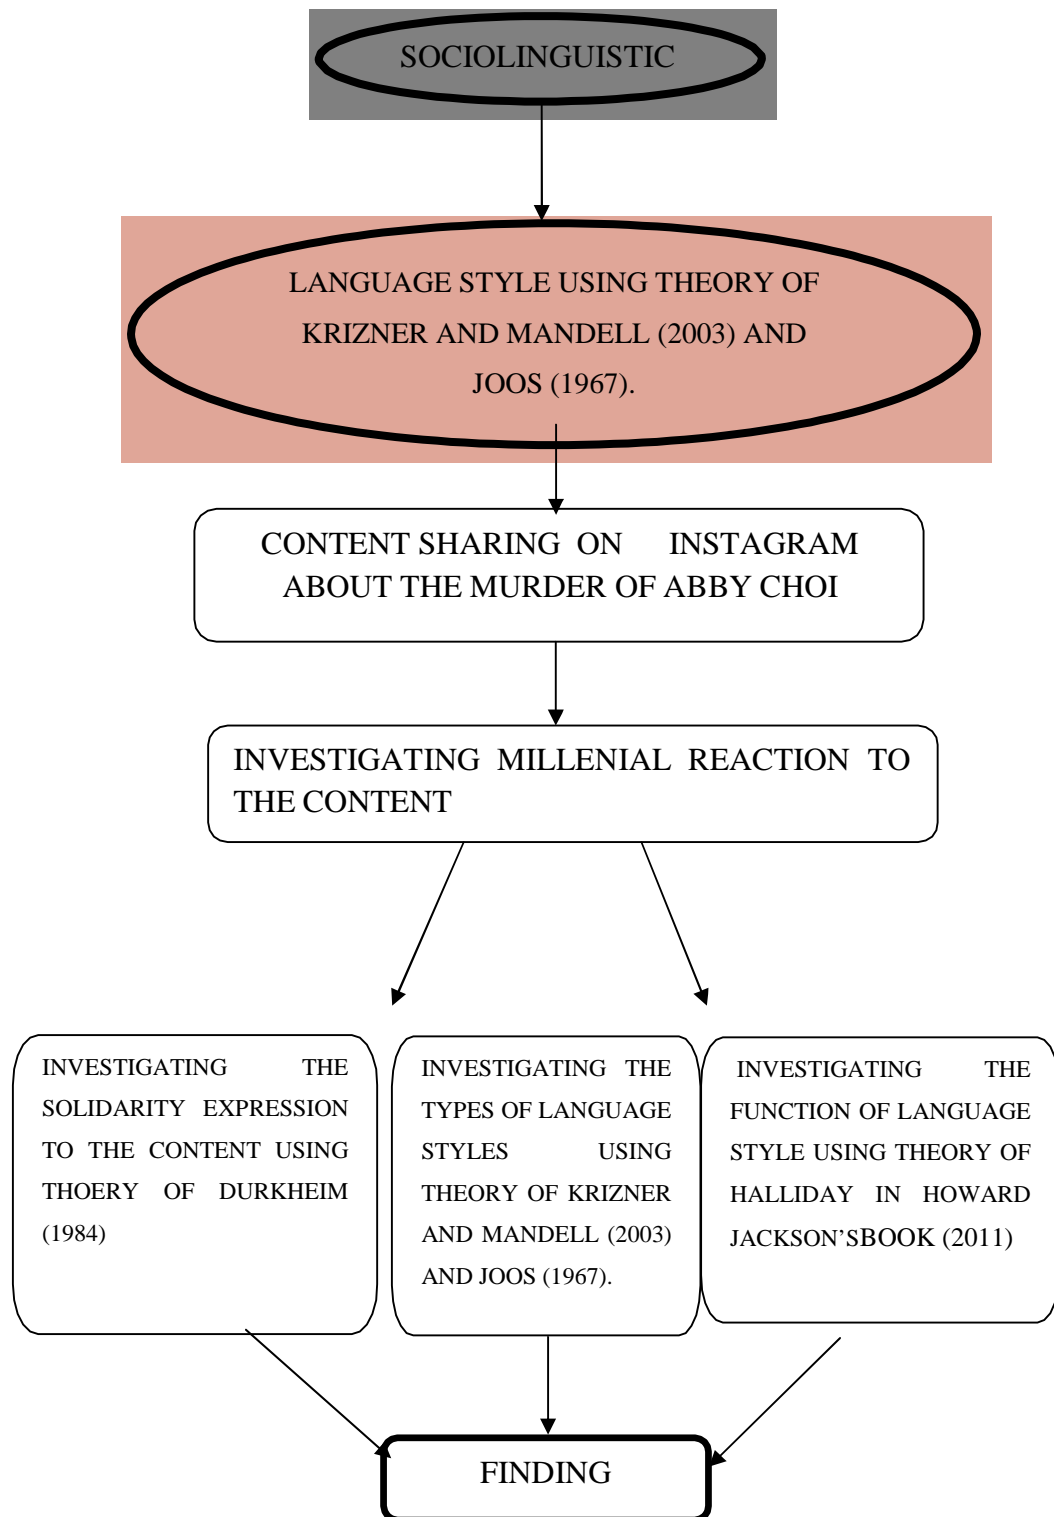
SOCIOLINGUISTIC

LANGUAGE STYLE USING THEORY OF KRIZNER AND MANDELL (2003) AND JOOS (1967).

CONTENT SHARING ON INSTAGRAM ABOUT THE MURDER OF ABBY CHOI

INVESTIGATING MILLENIAL REACTION TO THE CONTENT

INVESTIGATING THE SOLIDARITY EXPRESSION TO THE CONTENT USING THOERY OF DURKHEIM (1984)

INVESTIGATING THE TYPES OF LANGUAGE STYLES USING THEORY OF KRIZNER AND MANDELL (2003) AND JOOS (1967).

INVESTIGATING THE FUNCTION OF LANGUAGE STYLE USING THEORY OF HALLIDAY IN HOWARD JACKSON'SBOOK (2011)

FINDING